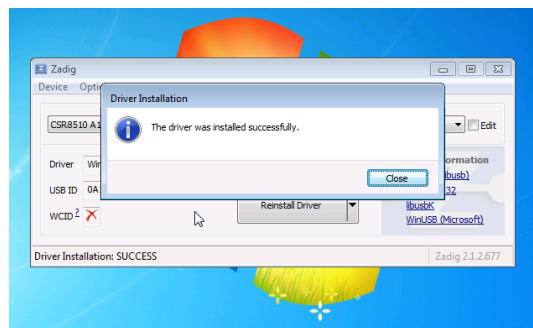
Zadig
Device Opti
CSR8510 A1
Edit
Driver Win
USB ID 0A
WCID 2
Driver Installation
The driver was installed successfully.
Close
ormation
ibusb)
32
libusbK
WinUSB (Microsoft)
Reinstall Driver
Driver Installation: SUCCESS
Zadig 2.1.2.677